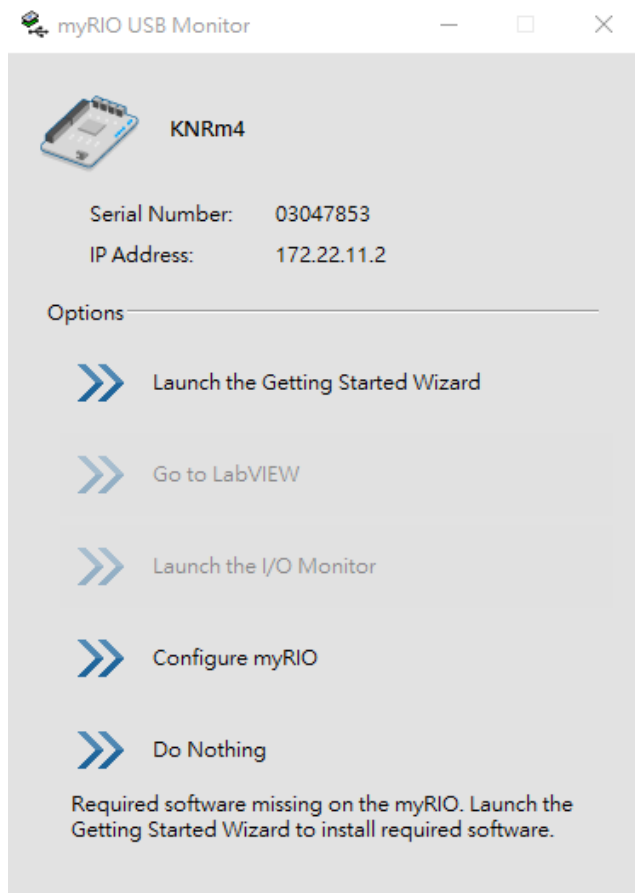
myRIO USB Monitor

KNRm4

Serial Number: 03047853
IP Address: 172.22.11.2

Options

Launch the Getting Started Wizard

Go to LabVIEW

Launch the I/O Monitor

Configure myRIO

Do Nothing

Required software missing on the myRIO. Launch the Getting Started Wizard to install required software.